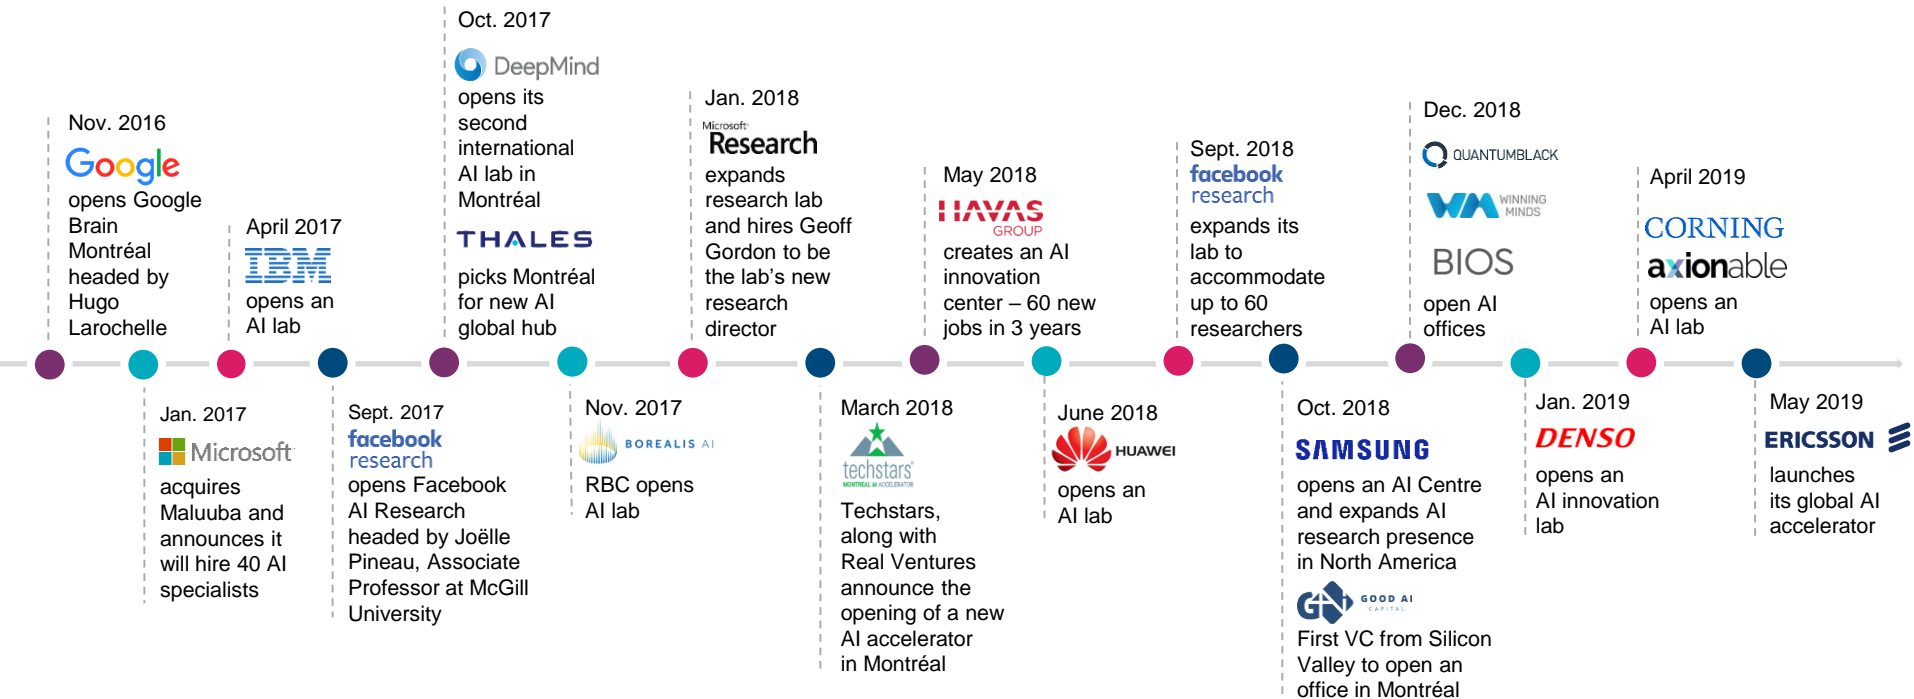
Nov. 2016
Google
opens Google Brain Montréal headed by Hugo Larochelle

Jan. 2017
Microsoft
acquires Maluuba and announces it will hire 40 AI specialists

April 2017
IBM
opens an AI lab

Sept. 2017
facebook research
opens Facebook AI Research headed by Joëlle Pineau, Associate Professor at McGill University

Oct. 2017
DeepMind
opens its second international AI lab in Montréal
THALES
picks Montréal for new AI global hub

Nov. 2017
BOREALIS AI
RBC opens AI lab

Jan. 2018
Microsoft Research
expands research lab and hires Geoff Gordon to be the lab's new research director

March 2018
techstars
MONTREAL AI ACCELERATOR
Techstars, along with Real Ventures announce the opening of a new AI accelerator in Montréal

May 2018
HAVAS GROUP
creates an AI innovation center – 60 new jobs in 3 years

June 2018
HUAWEI
opens an AI lab

Sept. 2018
facebook research
expands its lab to accommodate up to 60 researchers

Oct. 2018
SAMSUNG
opens an AI Centre and expands AI research presence in North America
GOOD AI CAPITAL
First VC from Silicon Valley to open an office in Montréal

Dec. 2018
QUANTUMBLACK
WINNING MINDS
BIOS
open AI offices

Jan. 2019
DENSO
opens an AI innovation lab

April 2019
CORNING
axionable
opens an AI lab

May 2019
ERICSSON
launches its global AI accelerator